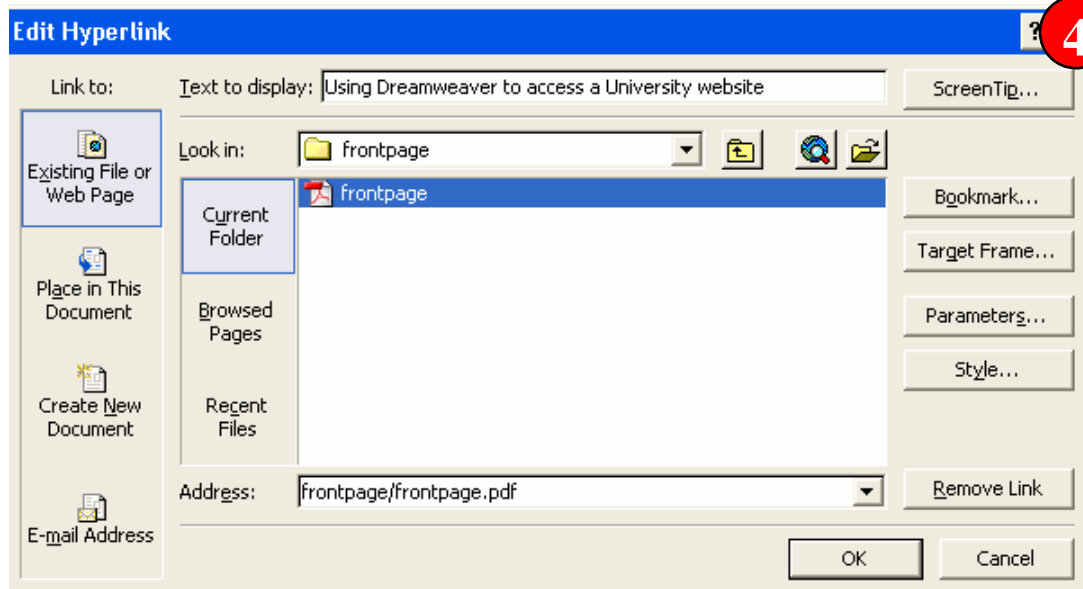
Edit Hyperlink

?

4

Link to:

Existing File or Web Page

Place in This Document

Create New Document

E-mail Address

Text to display: Using Dreamweaver to access a University website

ScreenTip...

Look in: frontpage

Current Folder

Browsed Pages

Recent Files

frontpage

Bookmark...

Target Frame...

Parameters...

Style...

Address: frontpage/frontpage.pdf

Remove Link

OK

Cancel